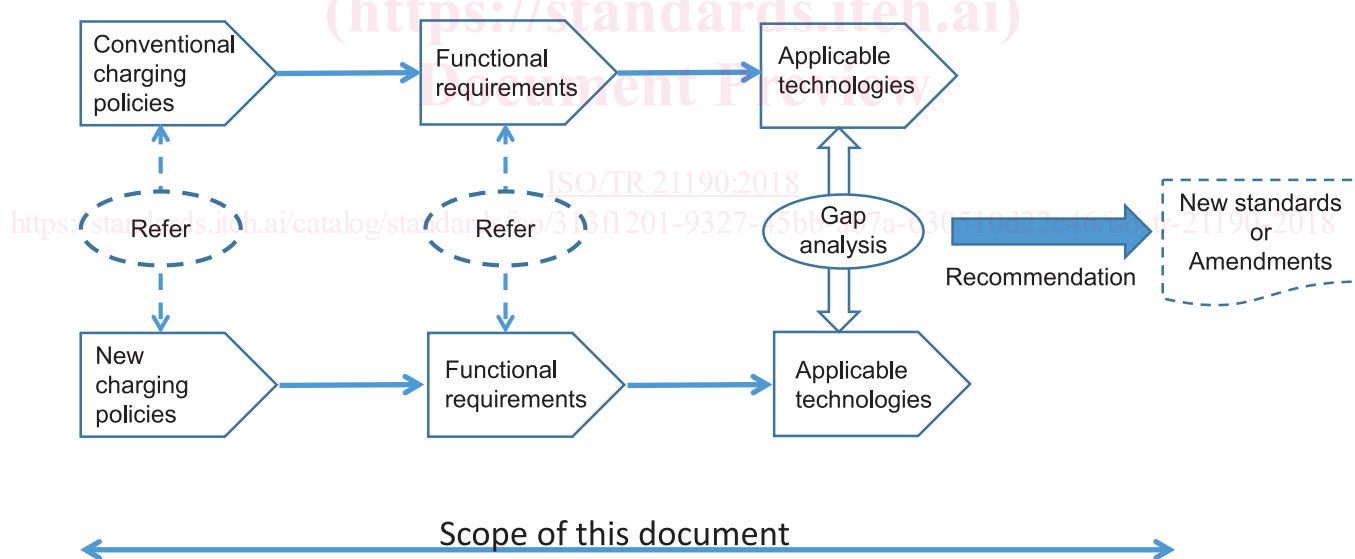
(https://standards.iteh.ai)
Document Preview

Conventional charging policies

Functional requirements

Applicable technologies

ISO/TR 21190:2018
https://standards.iteh.ai/catalog/standards/iso/313f1201-9327-45bb-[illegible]7a-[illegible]30510d22c46/iso-tr-21190-2018

Refer

Refer

Gap analysis

New standards or Amendments

Recommendation

New charging policies

Functional requirements

Applicable technologies

Scope of this document